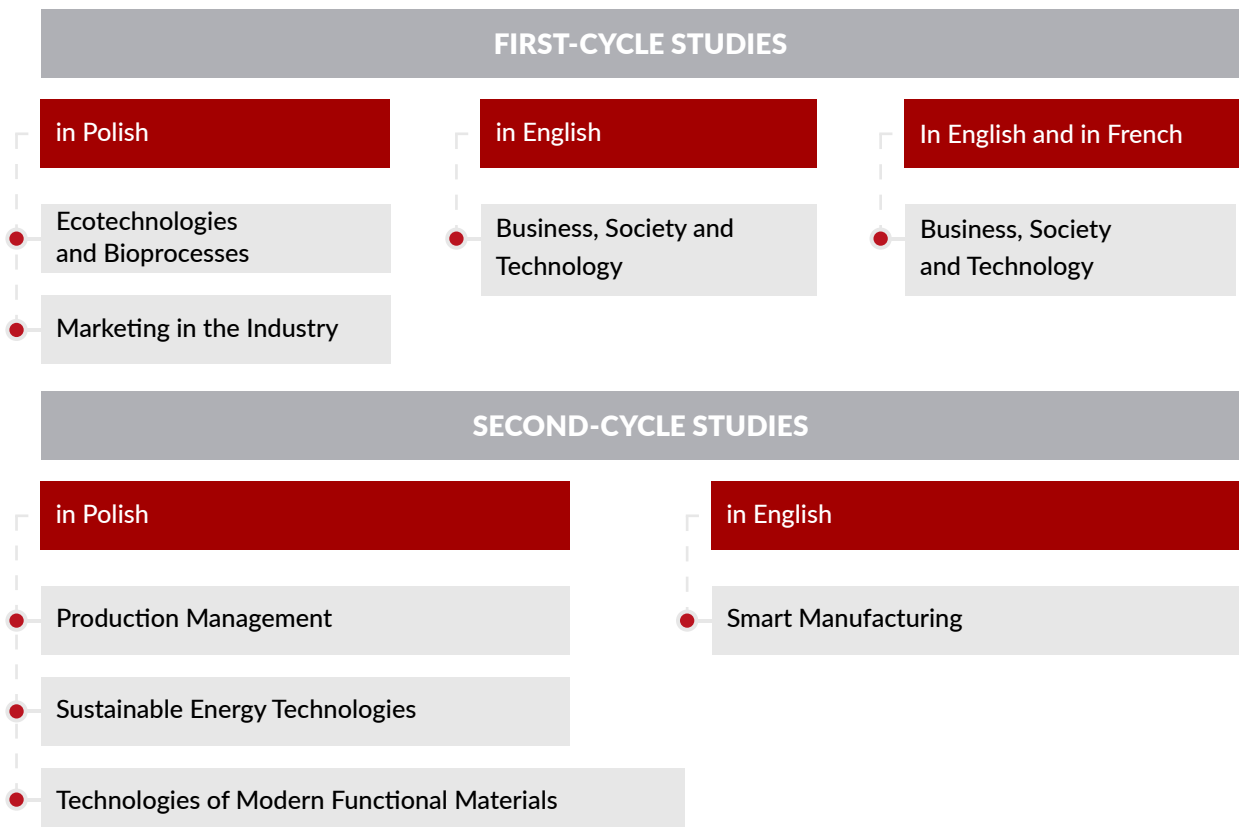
FIRST-CYCLE STUDIES

in Polish

Ecotechnologies and Bioprocesses

Marketing in the Industry

in English

Business, Society and Technology

In English and in French

Business, Society and Technology

SECOND-CYCLE STUDIES

in Polish

Production Management

Sustainable Energy Technologies

Technologies of Modern Functional Materials

in English

Smart Manufacturing